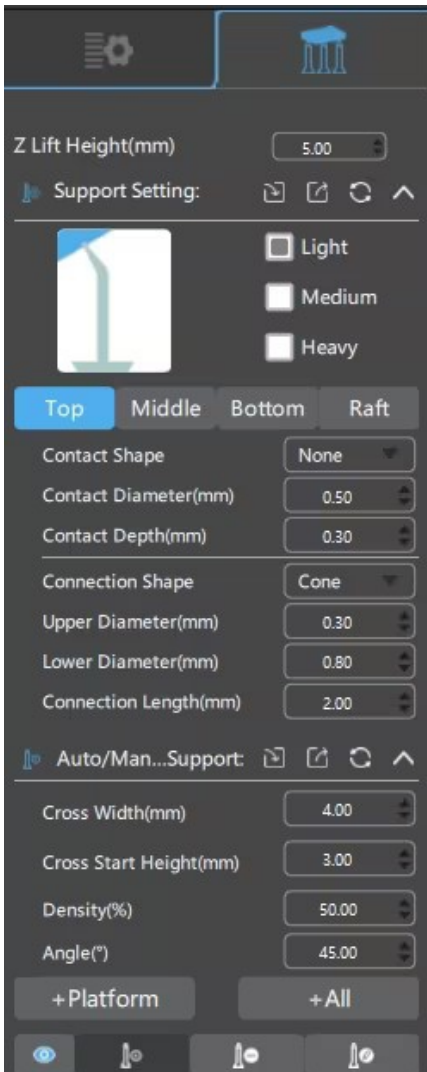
Z Lift Height(mm) 5.00

Support Setting:

Light

Medium

Heavy

| Top | Middle | Bottom | Raft |
|---|---|---|---|

Contact Shape None

Contact Diameter(mm) 0.50

Contact Depth(mm) 0.30

Connection Shape Cone

Upper Diameter(mm) 0.30

Lower Diameter(mm) 0.80

Connection Length(mm) 2.00

Auto/Man...Support:

Cross Width(mm) 4.00

Cross Start Height(mm) 3.00

Density(%) 50.00

Angle(°) 45.00

+Platform

+All